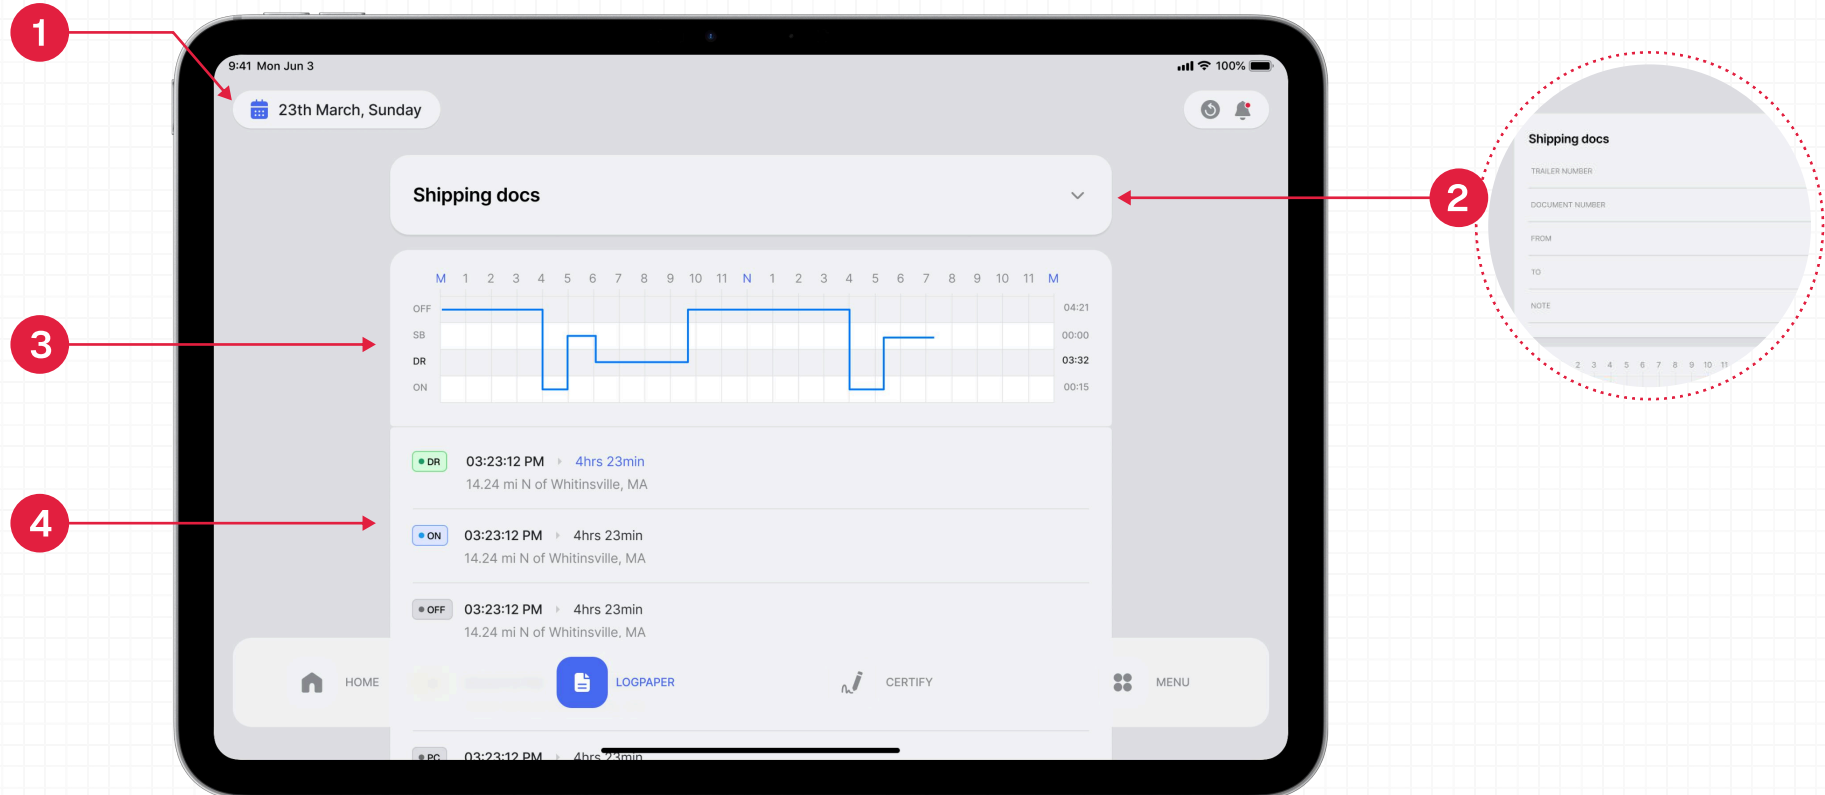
1

9:41 Mon Jun 3

100%

23th March, Sunday

Shipping docs

M 1 2 3 4 5 6 7 8 9 10 11 N 1 2 3 4 5 6 7 8 9 10 11 M

OFF 04:21
SB 00:00
DR 03:32
ON 00:15

DR 03:23:12 PM 4hrs 23min
14.24 mi N of Whitinsville, MA

ON 03:23:12 PM 4hrs 23min
14.24 mi N of Whitinsville, MA

OFF 03:23:12 PM 4hrs 23min
14.24 mi N of Whitinsville, MA

HOME LOGPAPER CERTIFY MENU

PC 03:23:12 PM 4hrs 23min

2

Shipping docs

TRAILER NUMBER

DOCUMENT NUMBER

FROM

TO

NOTE

2 3 4 5 6 7 8 9 10 11

3

4